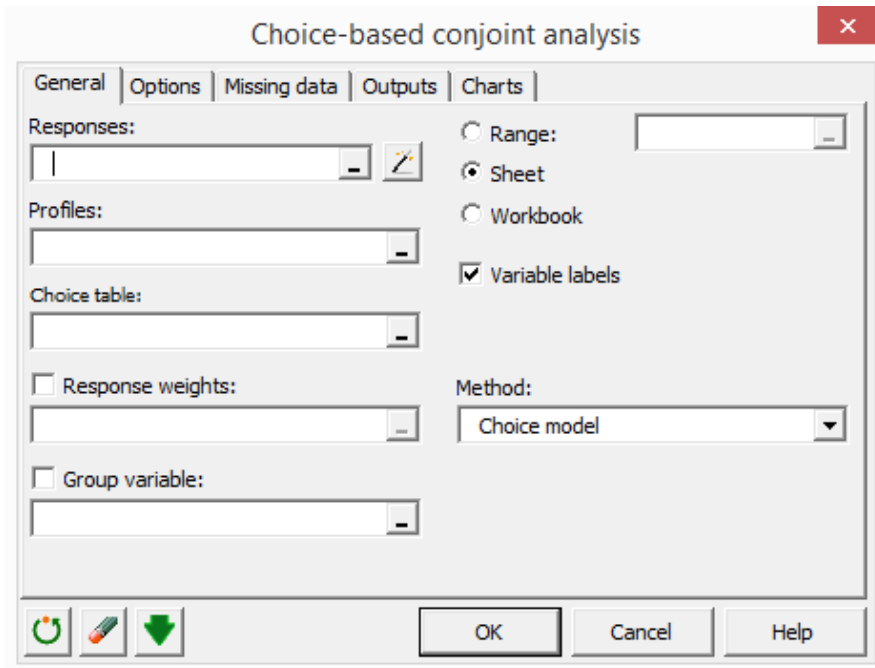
Choice-based conjoint analysis

General | Options | Missing data | Outputs | Charts

Responses:

Profiles:

Choice table:

Response weights:

Group variable:

Range:

Sheet

Workbook

Variable labels

Method:

Choice model

OK

Cancel

Help